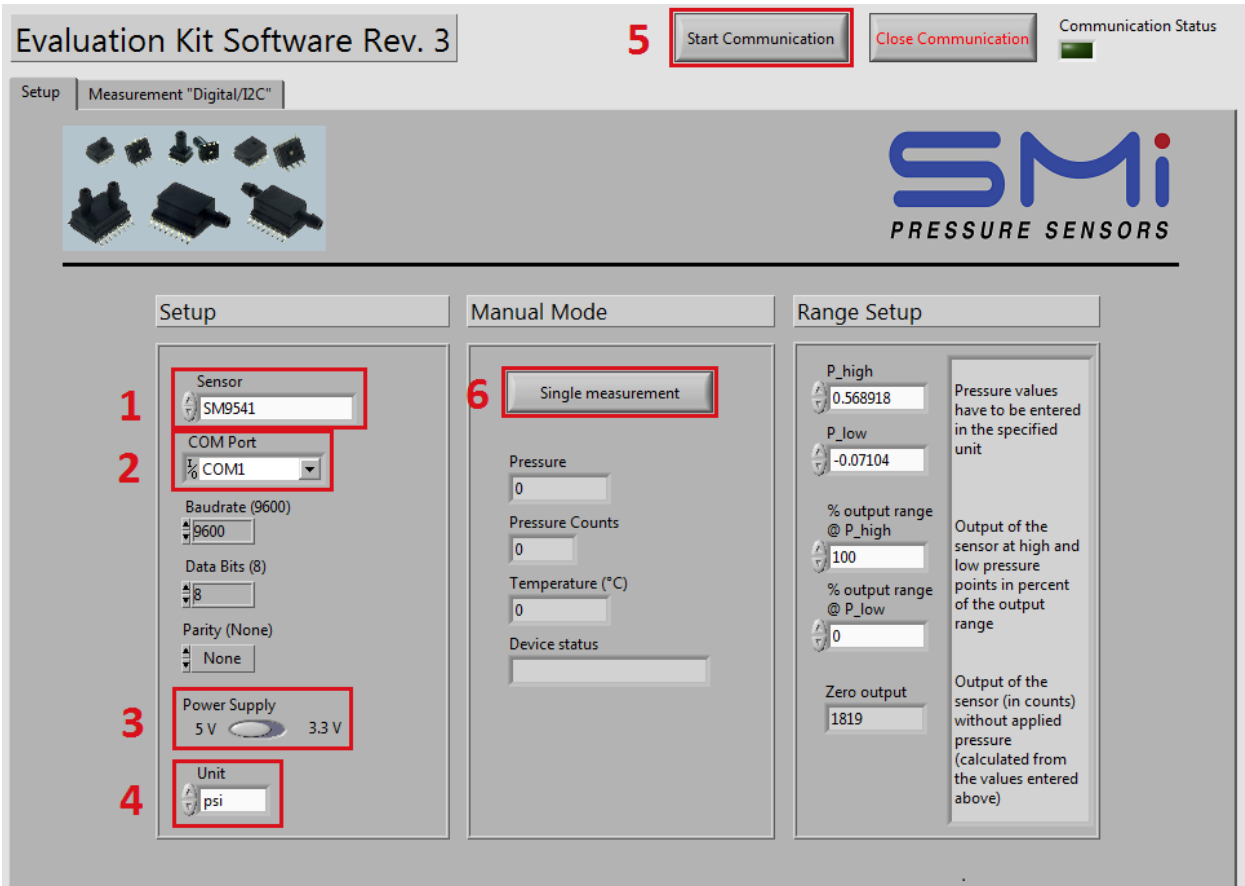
Evaluation Kit Software Rev. 3

5

Start Communication

Close Communication

Communication Status

Setup

Measurement "Digital/I2C"

SMi

PRESSURE SENSORS

Setup

Manual Mode

Range Setup

1

Sensor

SM9541

2

COM Port

COM1

Baudrate (9600)

9600

Data Bits (8)

8

Parity (None)

None

3

Power Supply

5 V

3.3 V

4

Unit

psi

6

Single measurement

Pressure

0

Pressure Counts

0

Temperature (°C)

0

Device status

P_high

0.568918

P_low

-0.07104

Pressure values have to be entered in the specified unit

% output range @ P_high

100

% output range @ P_low

0

Output of the sensor at high and low pressure points in percent of the output range

Zero output

1819

Output of the sensor (in counts) without applied pressure (calculated from the values entered above)